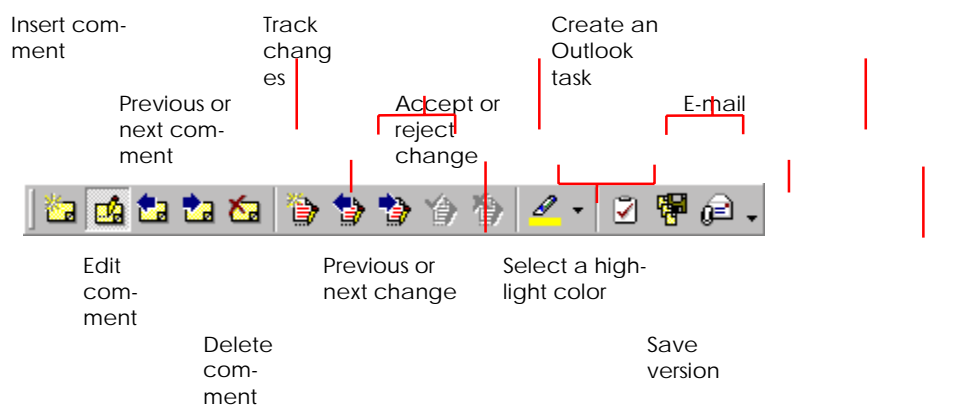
Insert comment

Track changes

Create an Outlook task

Previous or next comment

Accept or reject change

E-mail

Edit comment

Previous or next change

Select a highlight color

Delete comment

Save version